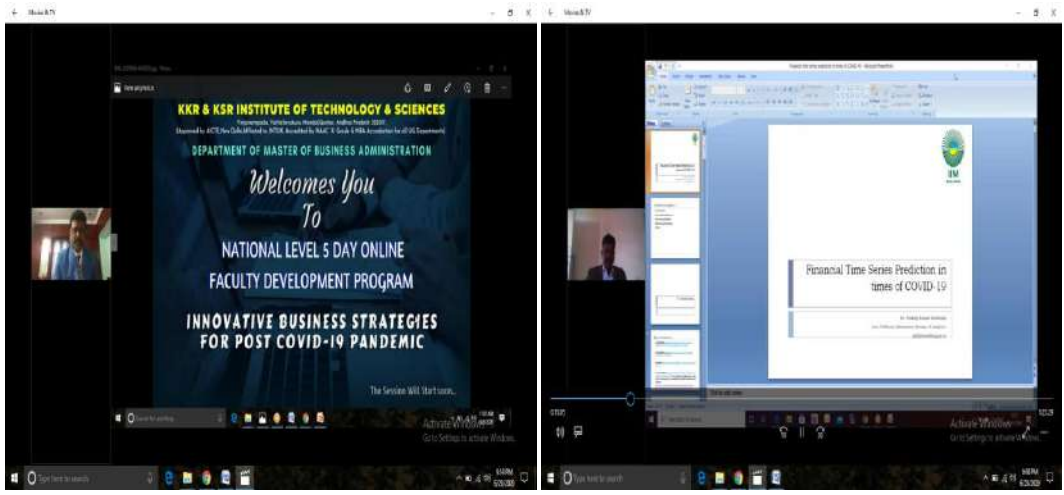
KKR & KSR INSTITUTE OF TECHNOLOGY & SCIENCES

DEPARTMENT OF MASTER OF BUSINESS ADMINISTRATION

Welcomes You

To

NATIONAL LEVEL 5 DAY ONLINE

FACULTY DEVELOPMENT PROGRAM

INNOVATIVE BUSINESS STRATEGIES FOR POST COVID-19 PANDEMIC

The Session Will Start soon...

Activate Windows
Go to Settings to activate Windows.

Type here to search

Financial Time Series Prediction in times of COVID-19

Activate Windows
Go to Settings to activate Windows.

Type here to search